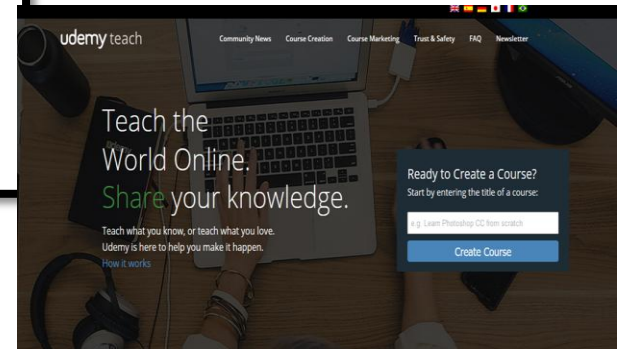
udemy teach

Community News Course Creation Course Marketing Trust & Safety FAQ Newsletter

Teach the World Online. Share your knowledge.

Teach what you know, or teach what you love. Udemy is here to help you make it happen.
How it works

Ready to Create a Course?
Start by entering the title of a course:

e.g. Learn Photoshop CC from scratch

Create Course